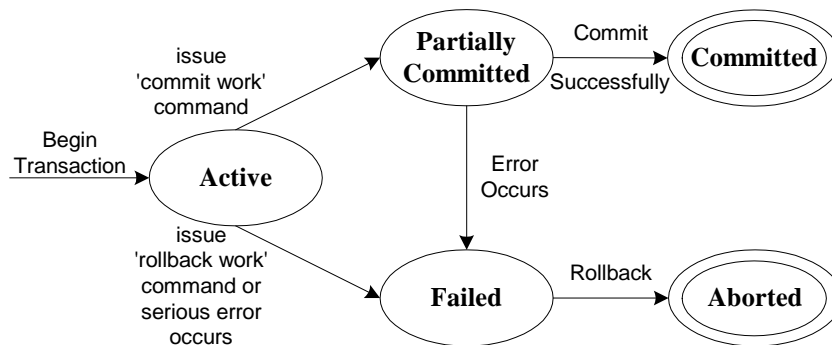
issue 'commit work' command

Partially Committed

Commit Successfully

Committed

Begin Transaction

Active

Error Occurs

issue 'rollback work' command or serious error occurs

Failed

Rollback

Aborted